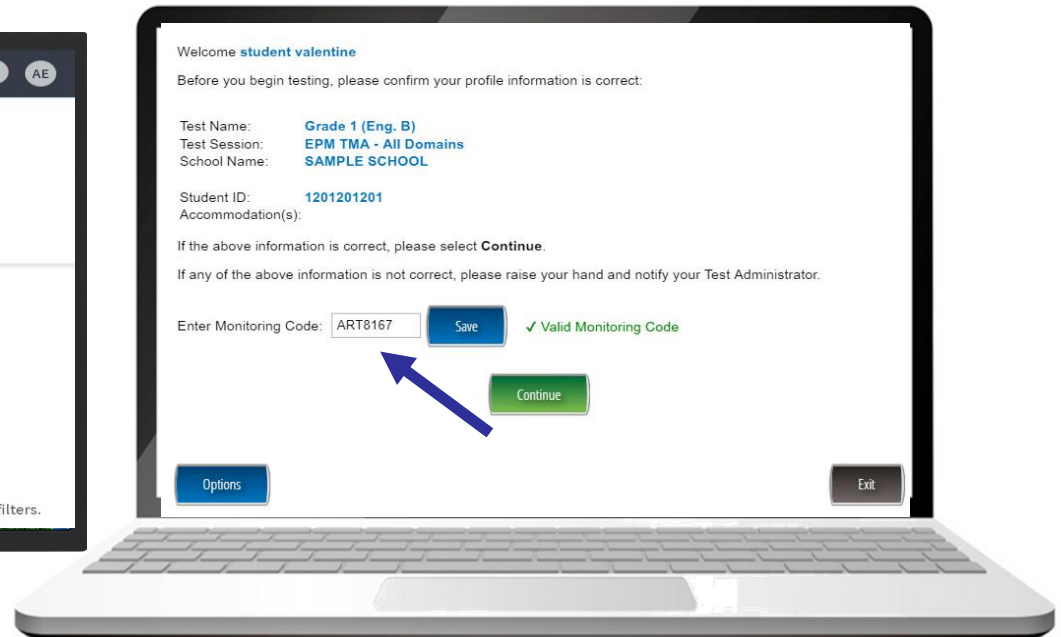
AE

filters.

Welcome student valentine

Before you begin testing, please confirm your profile information is correct:

| | |
|---|---|
| Test Name: | Grade 1 (Eng. B) |
| Test Session: | EPM TMA - All Domains |
| School Name: | SAMPLE SCHOOL |
| Student ID: | 1201201201 |
| Accommodation(s): | |

If the above information is correct, please select Continue.

If any of the above information is not correct, please raise your hand and notify your Test Administrator.

Enter Monitoring Code: ART8167 Save ✓ Valid Monitoring Code

Continue

Options

Exit